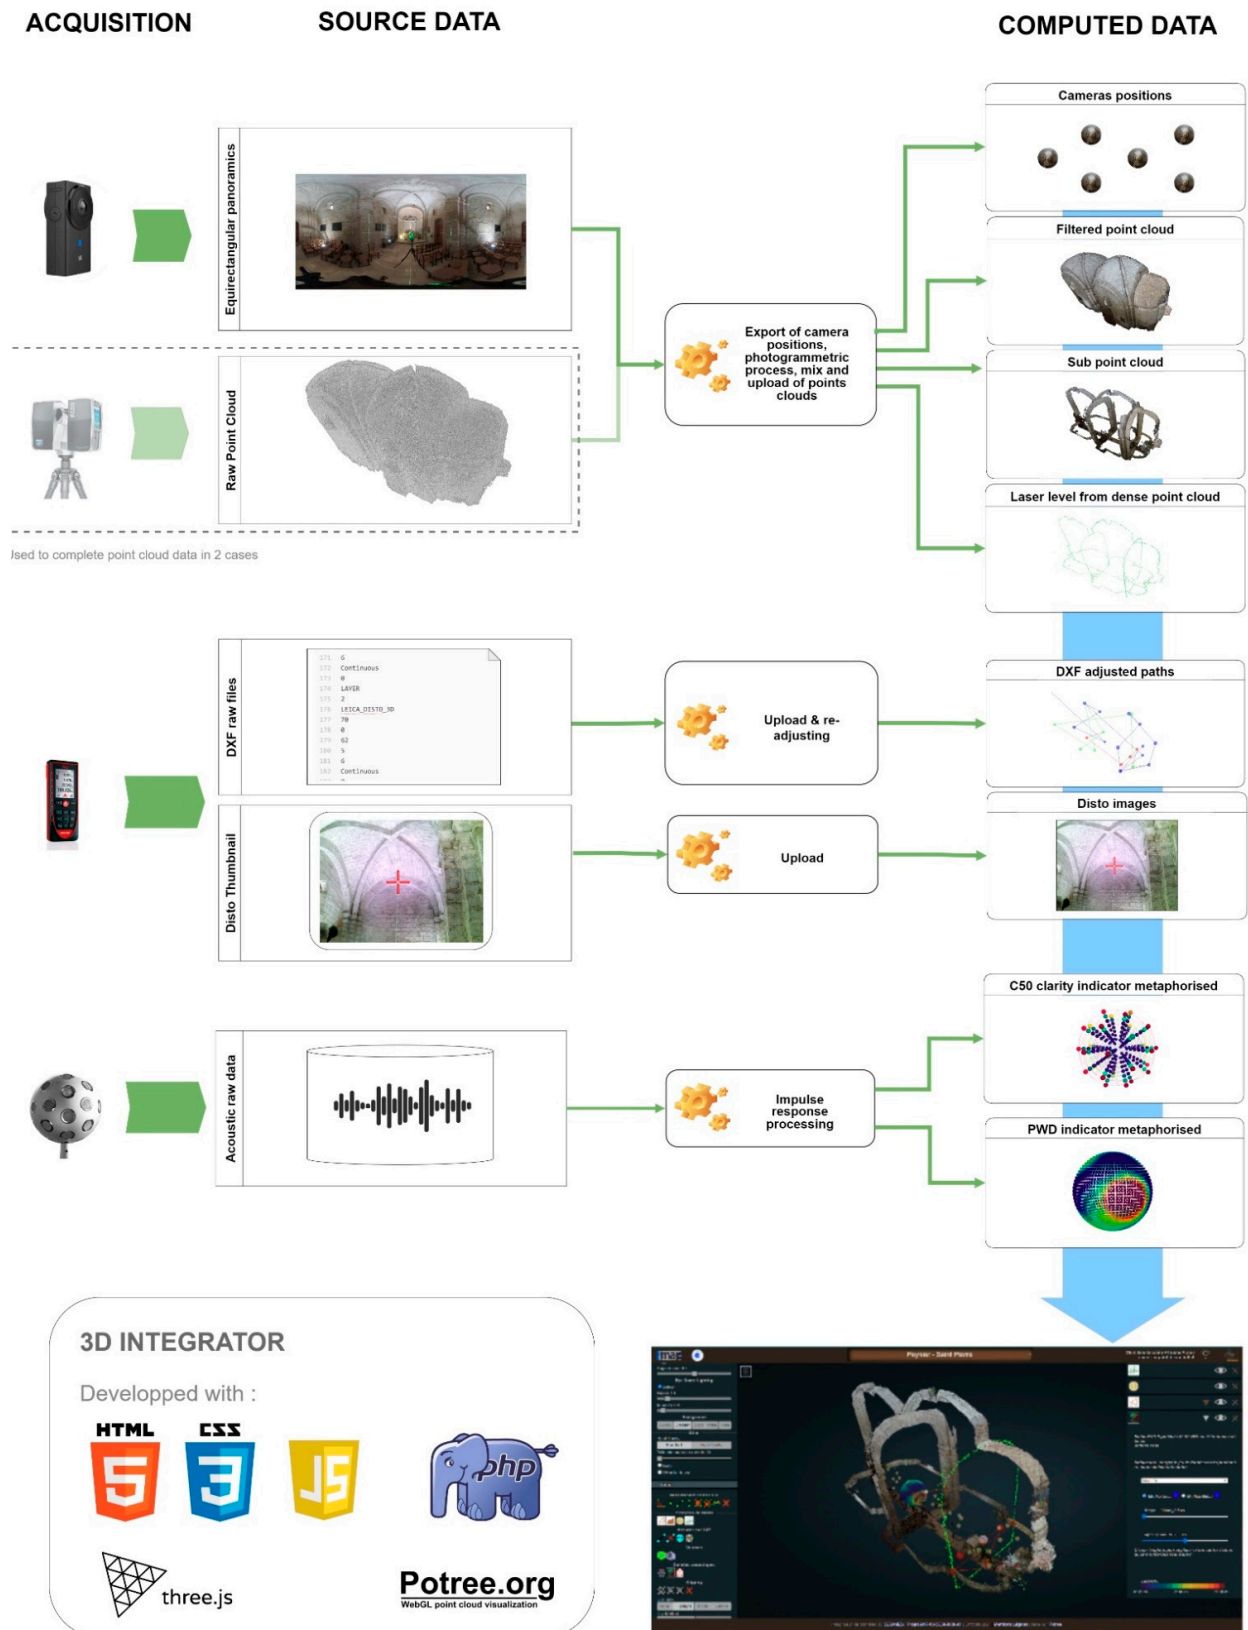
ACQUISITION

SOURCE DATA

COMPUTED DATA

Equirectangular panoramics

Raw Point Cloud

ˈsed to complete point cloud data in 2 cases

Export of camera positions, photogrammetric process, mix and upload of points clouds

Cameras positions

Filtered point cloud

Sub point cloud

Laser level from dense point cloud

DXF raw files

171 6
172 Continuous
173 0
174 LAYER
175 2
176 LEICA_DISTO_3D
177 70
178 0
179 62
180 5
181 6
182 Continuous

Upload & re-adjusting

DXF adjusted paths

Disto Thumbnail

Upload

Disto images

C50 clarity indicator metaphorised

Acoustic raw data

Impulse response processing

PWD indicator metaphorised

3D INTEGRATOR

Developped with :

HTML

CSS

php

three.js

Potree.org
WebGL point cloud visualization

Payrac - Saint Pierre